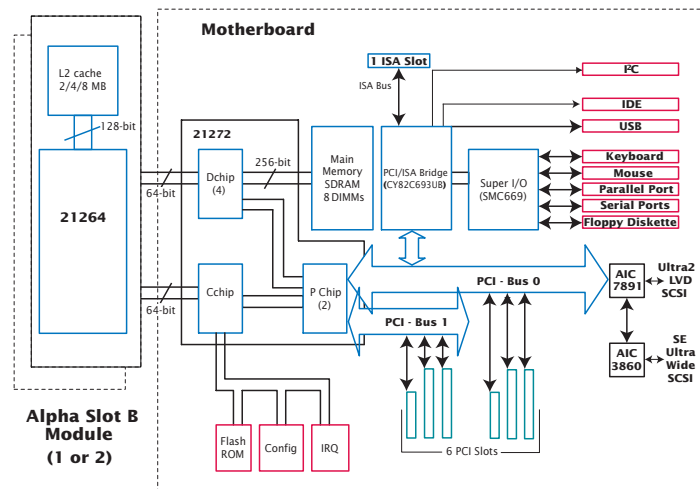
Motherboard

L2 cache
2/4/8 MB

128-bit

21264

64-bit

64-bit

Alpha Slot B Module
(1 or 2)

21272

Dchip
(4)

256-bit

Cchip

P Chip
(2)

Main Memory SDRAM
8 DIMMs

1 ISA Slot

ISA Bus

PCI/ISA Bridge
(CY82C693UB)

Super I/O
(SMC669)

I²C

IDE

USB

Keyboard

Mouse

Parallel Port

Serial Ports

Floppy Diskette

PCI - Bus 0

PCI - Bus 1

AIC
7891

Ultra2
LVD
SCSI

AIC
3860

SE
Ultra
Wide
SCSI

6 PCI Slots

Flash
ROM

Config

IRQ